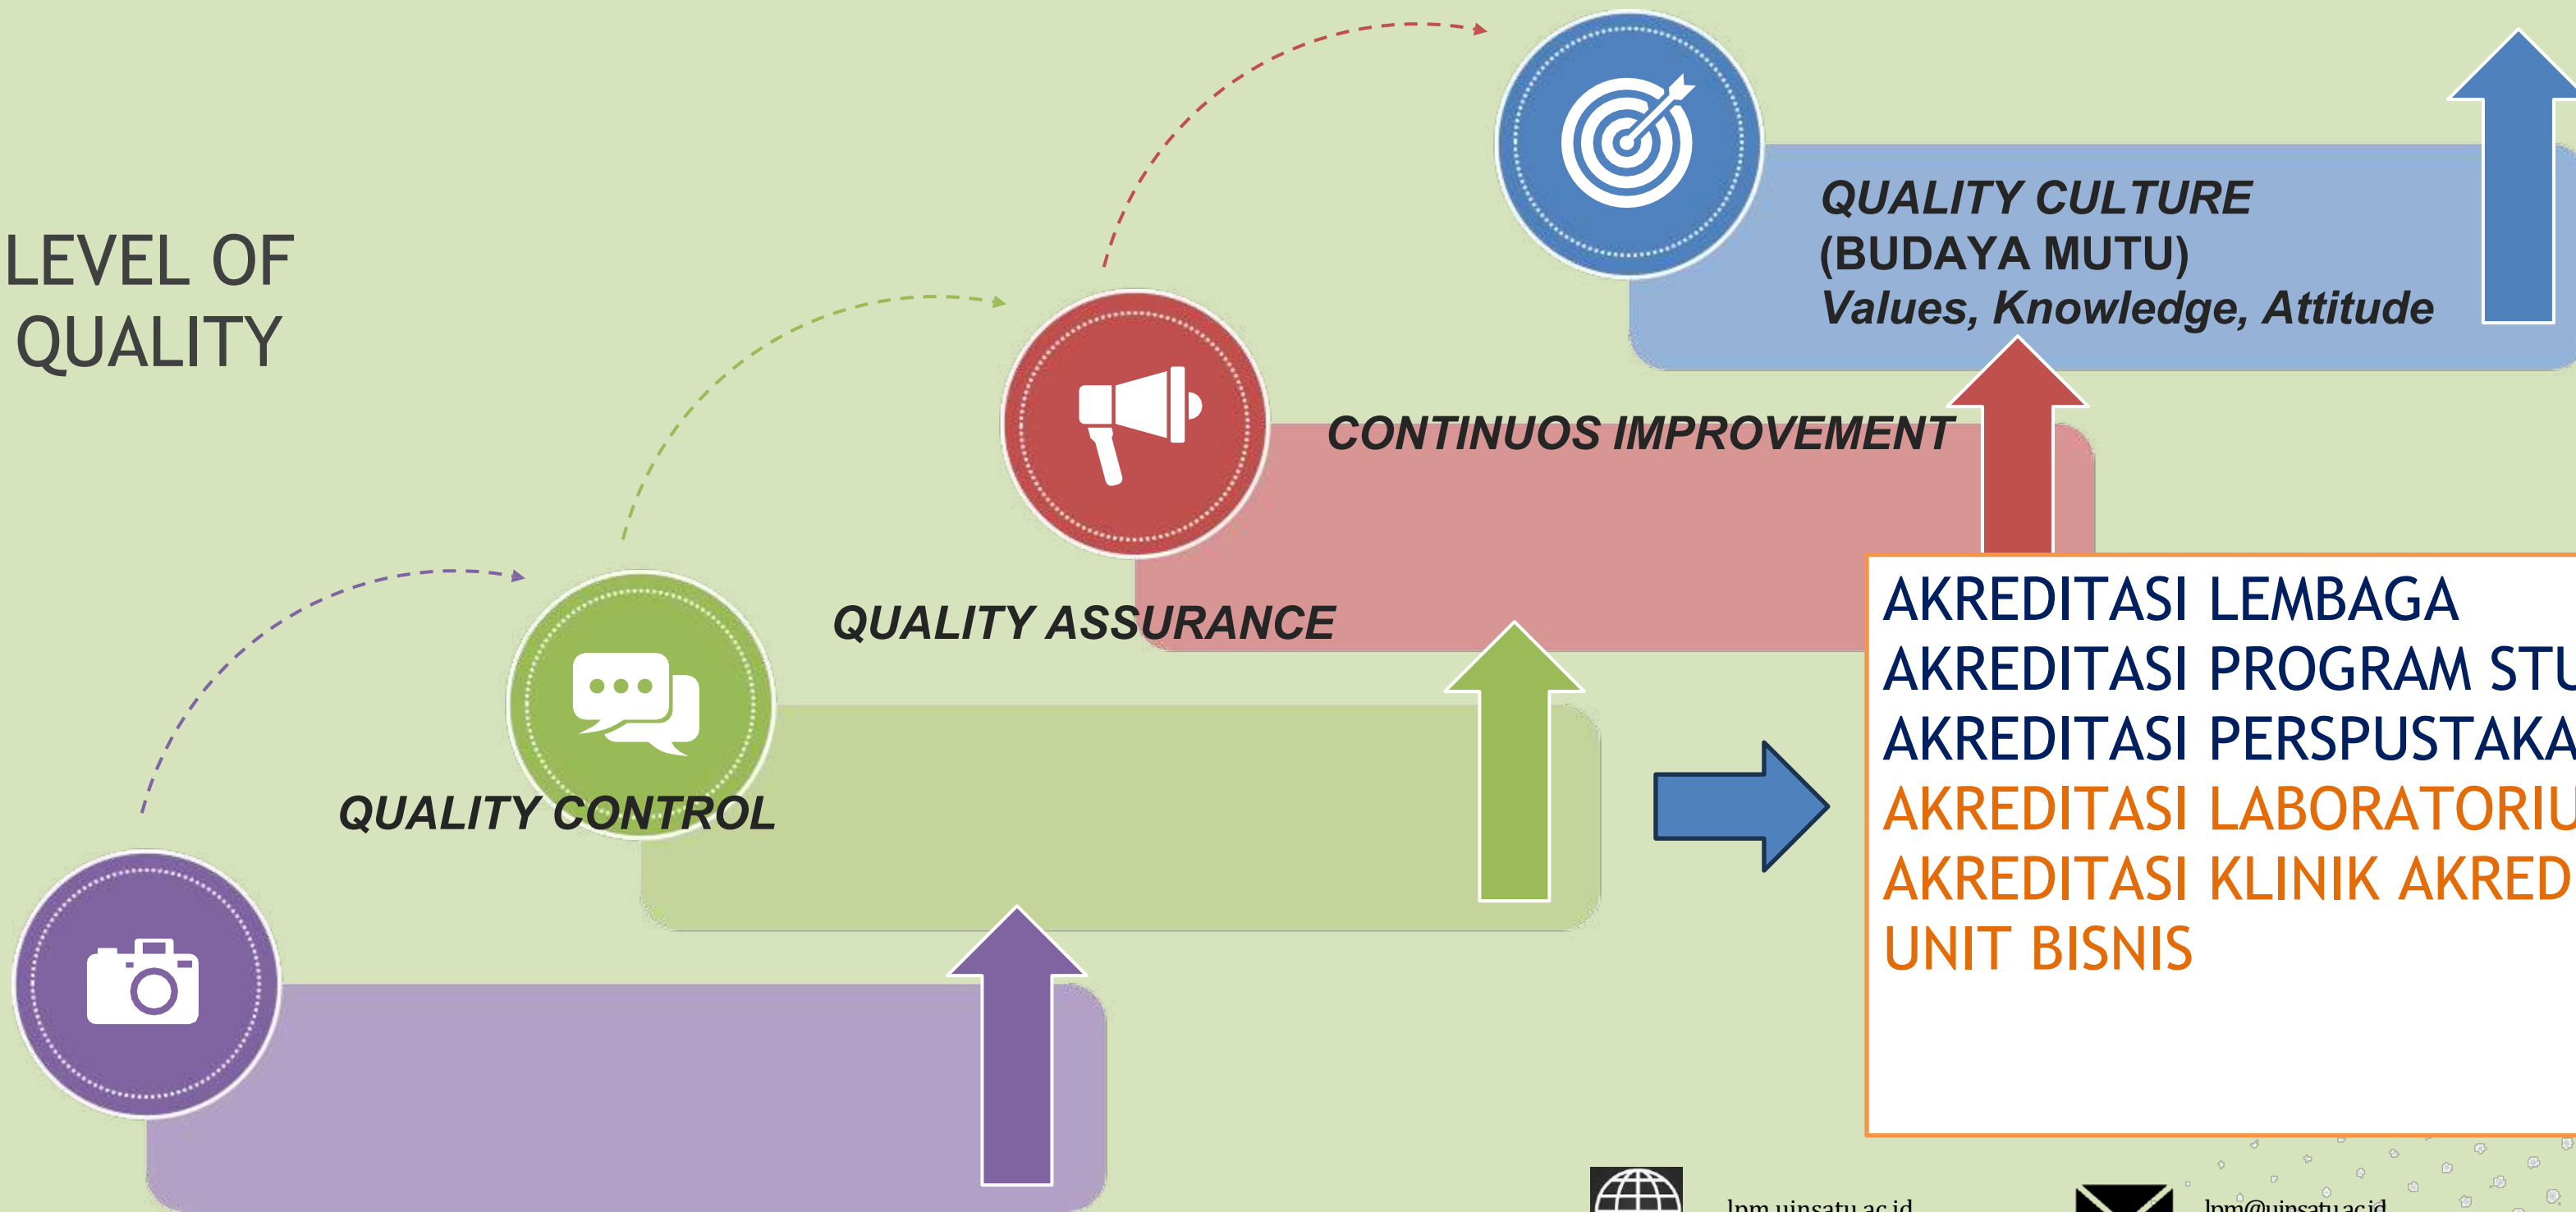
LEVEL OF QUALITY

QUALITY CULTURE
(BUDAYA MUTU)
Values, Knowledge, Attitude

CONTINUOS IMPROVEMENT

QUALITY ASSURANCE

QUALITY CONTROL

AKREDITASI LEMBAGA
AKREDITASI PROGRAM STU
AKREDITASI PERSPUSTAKA
AKREDITASI LABORATORIU
AKREDITASI KLINIK AKRED
UNIT BISNIS

lpm.uinsatu.ac.id
lpm@uinsatu.ac.id